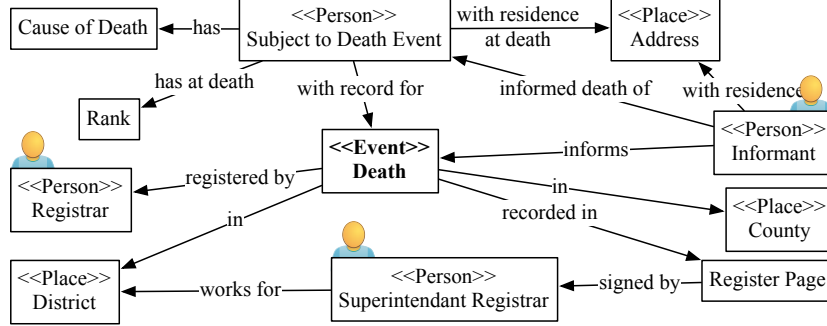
Cause of Death
has
<<Person>>
Subject to Death Event
with residence at death
<<Place>>
Address
has at death
Rank
with record for
informed death of
with residence
<<Event>>
Death
informs
<<Person>>
Informant
<<Person>>
Registrar
registered by
in
recorded in
<<Place>>
County
in
<<Place>>
District
works for
<<Person>>
Superintendant Registrar
signed by
Register Page